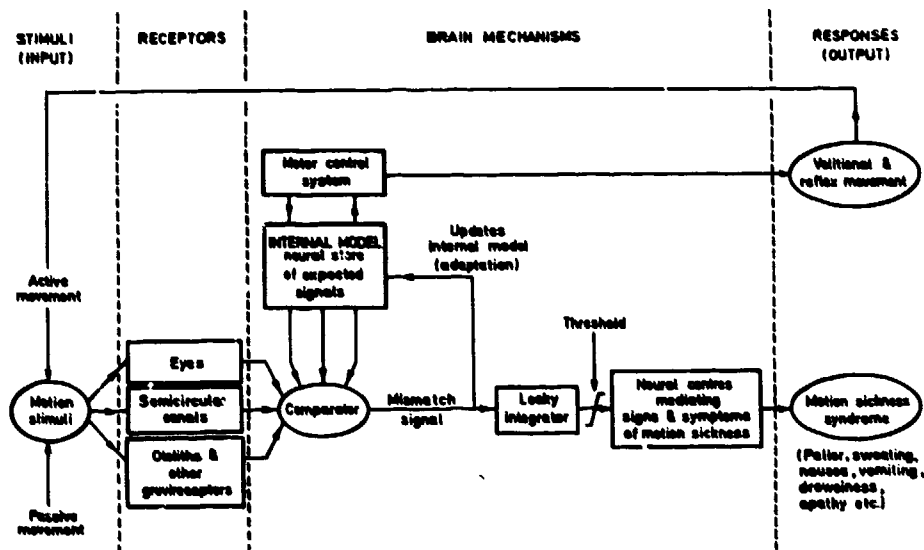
STIMULI (INPUT)

RECEPTORS

BRAIN MECHANISMS

RESPONSES (OUTPUT)

Motor control system

Volitional & reflex movement

INTERNAL MODEL neural store of expected signals

Updates internal model (adaptation)

Active movement

Threshold

Eyes

Semicircular canals

Otoliths & other graviceptors

Motion stimuli

Comparator

Mismatch signal

Leaky integrator

Neural centres mediating signs & symptoms of motion sickness

Motion sickness syndrome

(Pallor, sweating, nausea, vomiting, drowsiness, apathy etc.)

Passive movement